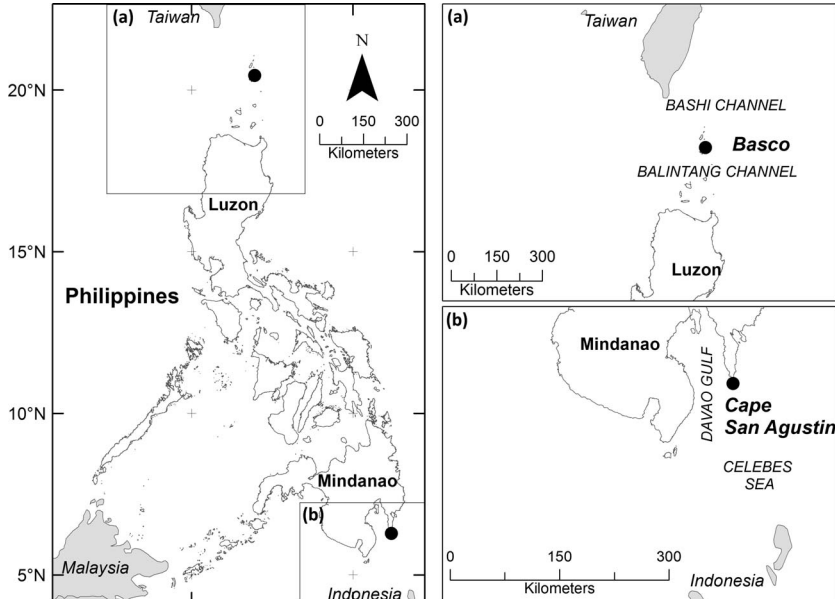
(a) Taiwan

N

0 150 300
Kilometers

20°N

Luzon

15°N

Philippines

10°N

Mindanao

(b)

5°N

Malaysia

Indonesia

(a)

Taiwan

BASHI CHANNEL

Basco

BALINTANG CHANNEL

0 150 300
Kilometers

Luzon

(b)

Mindanao

DAVAO GULF

Cape
San Agustin

CELEBES
SEA

0 150 300
Kilometers

Indonesia